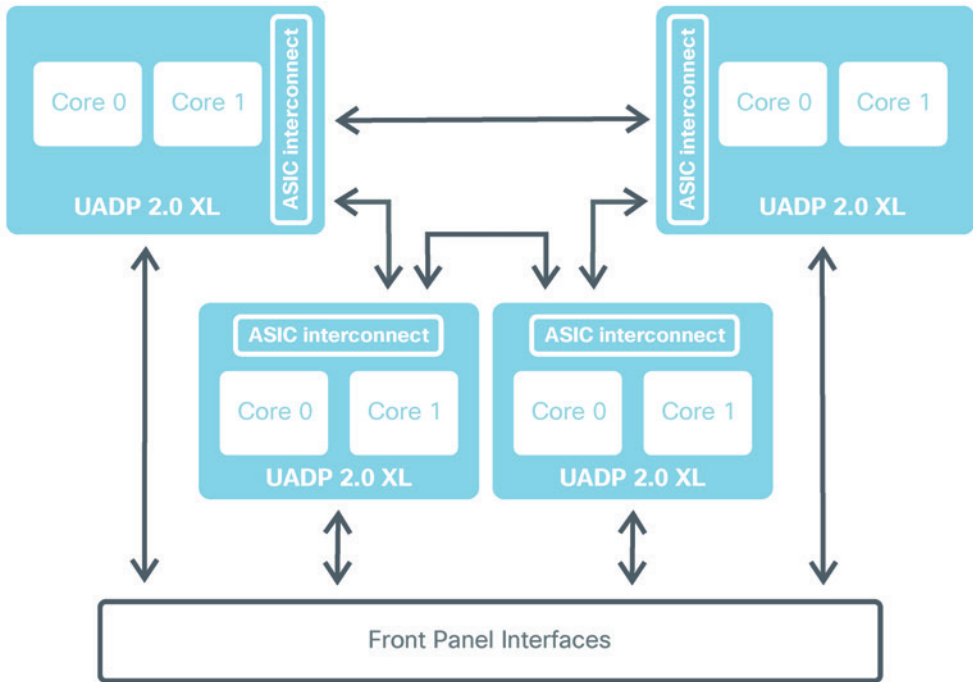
Core 0

Core 1

ASIC interconnect

UADP 2.0 XL

ASIC interconnect

Core 0

Core 1

UADP 2.0 XL

ASIC interconnect

Core 0

Core 1

UADP 2.0 XL

ASIC interconnect

Core 0

Core 1

UADP 2.0 XL

Front Panel Interfaces